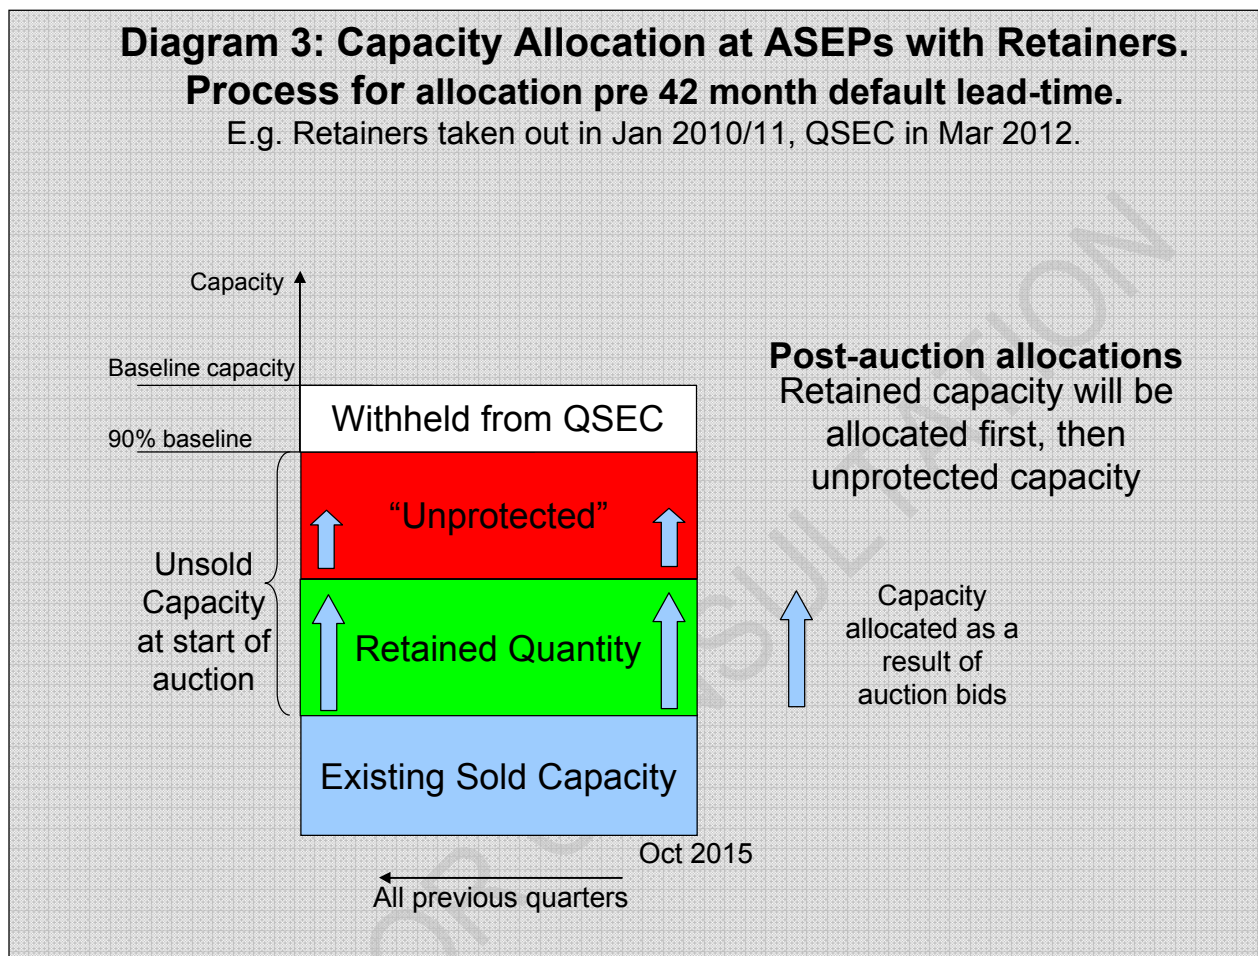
Diagram 3: Capacity Allocation at ASEPs with Retainers.
Process for allocation pre 42 month default lead-time.
E.g. Retainers taken out in Jan 2010/11, QSEC in Mar 2012.

Capacity

Baseline capacity

90% baseline

Withheld from QSEC

"Unprotected"

Retained Quantity

Existing Sold Capacity

Unsold Capacity at start of auction

Post-auction allocations
Retained capacity will be allocated first, then unprotected capacity

Capacity allocated as a result of auction bids

Oct 2015

All previous quarters

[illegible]